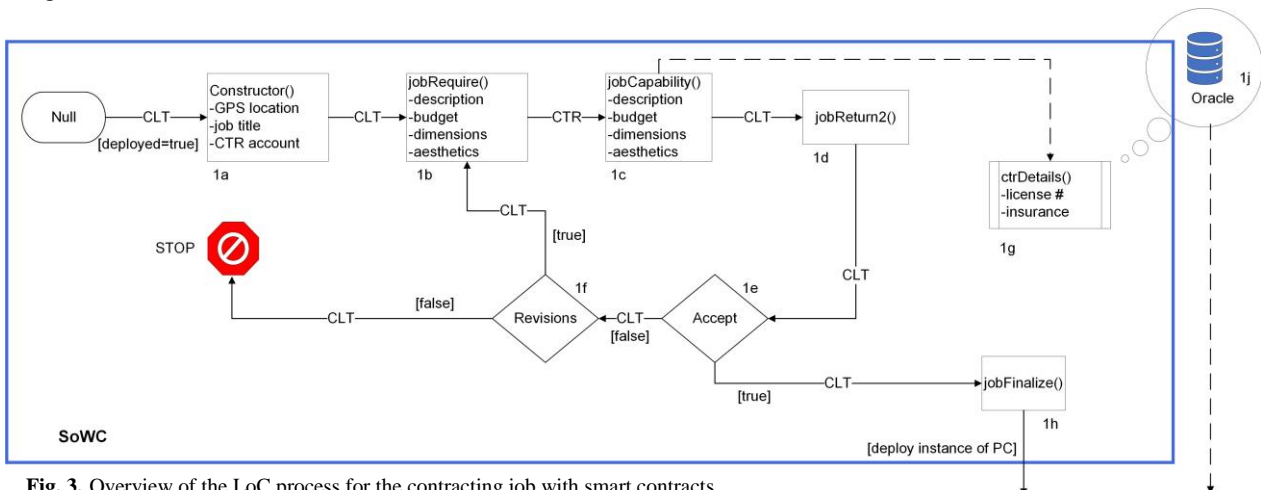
Null
CLT
[deployed=true]
Constructor()
-GPS location
-job title
-CTR account
1a
CLT
jobRequire()
-description
-budget
-dimensions
-aesthetics
1b
CTR
jobCapability()
-description
-budget
-dimensions
-aesthetics
1c
CLT
jobReturn2()
1d
Oracle
1j
ctrDetails()
-license #
-insurance
1g
CLT
[true]
STOP
1f
Revisions
[false]
CLT
CLT
[false]
1e
Accept
CLT
[true]
CLT
jobFinalize()
1h
SoWC
[deploy instance of PC]

Fig. 3. Overview of the LoC process for the contracting job with smart contracts